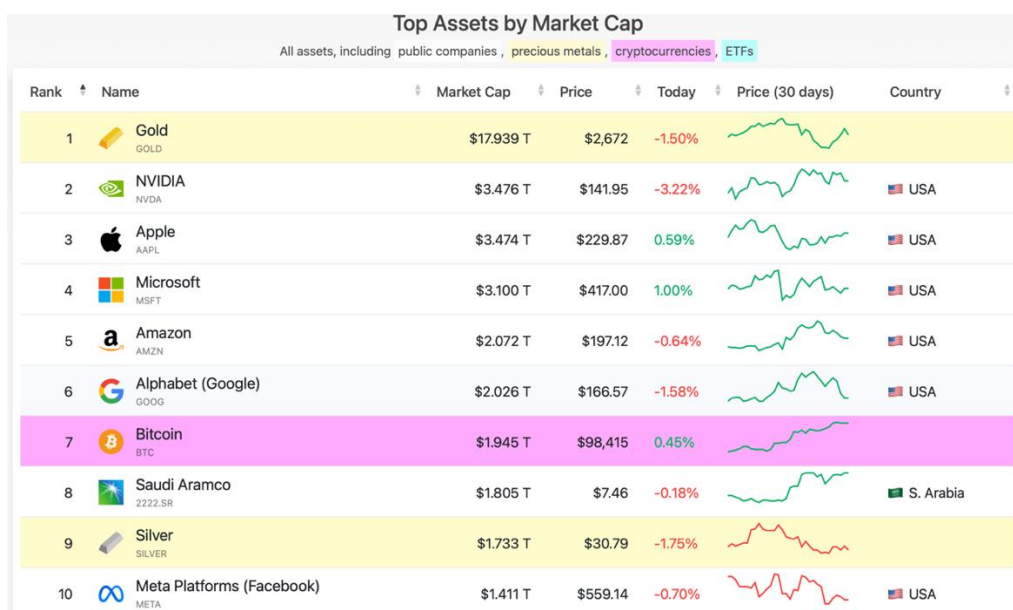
Top Assets by Market Cap

All assets, including public companies , precious metals , cryptocurrencies , ETFs

| Rank | Name | Market Cap | Price | Today | Price (30 days) | Country |
|---|---|---|---|---|---|---|
| 1 | Gold GOLD | $17.939 T | $2,672 | -1.50% | | |
| 2 | NVIDIA NVDA | $3.476 T | $141.95 | -3.22% | | USA |
| 3 | Apple AAPL | $3.474 T | $229.87 | 0.59% | | USA |
| 4 | Microsoft MSFT | $3.100 T | $417.00 | 1.00% | | USA |
| 5 | Amazon AMZN | $2.072 T | $197.12 | -0.64% | | USA |
| 6 | Alphabet (Google) GOOG | $2.026 T | $166.57 | -1.58% | | USA |
| 7 | Bitcoin BTC | $1.945 T | $98,415 | 0.45% | | |
| 8 | Saudi Aramco 2222.SR | $1.805 T | $7.46 | -0.18% | | S. Arabia |
| 9 | Silver SILVER | $1.733 T | $30.79 | -1.75% | | |
| 10 | Meta Platforms (Facebook) META | $1.411 T | $559.14 | -0.70% | | USA |